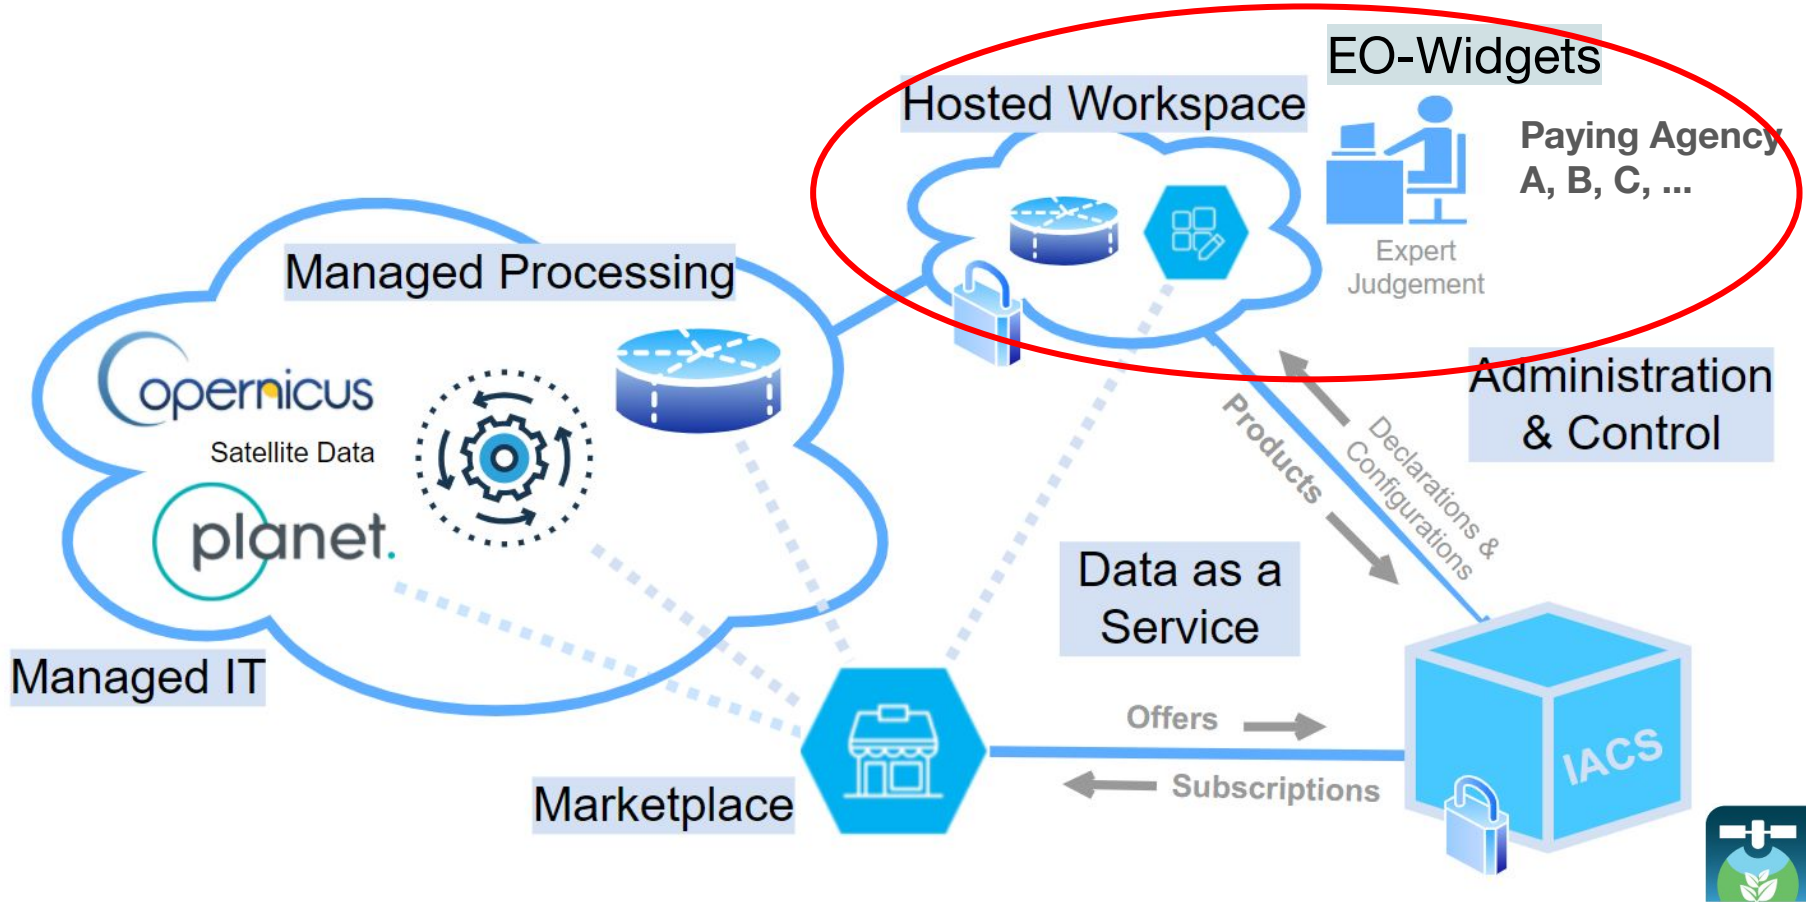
EO-Widgets

Hosted Workspace

Paying Agency A, B, C, ...

Expert Judgement

Managed Processing

Copernicus

Satellite Data

planet.

Administration & Control

Products

Declarations & Configurations

Data as a Service

Managed IT

Offers

Subscriptions

IACS

Marketplace